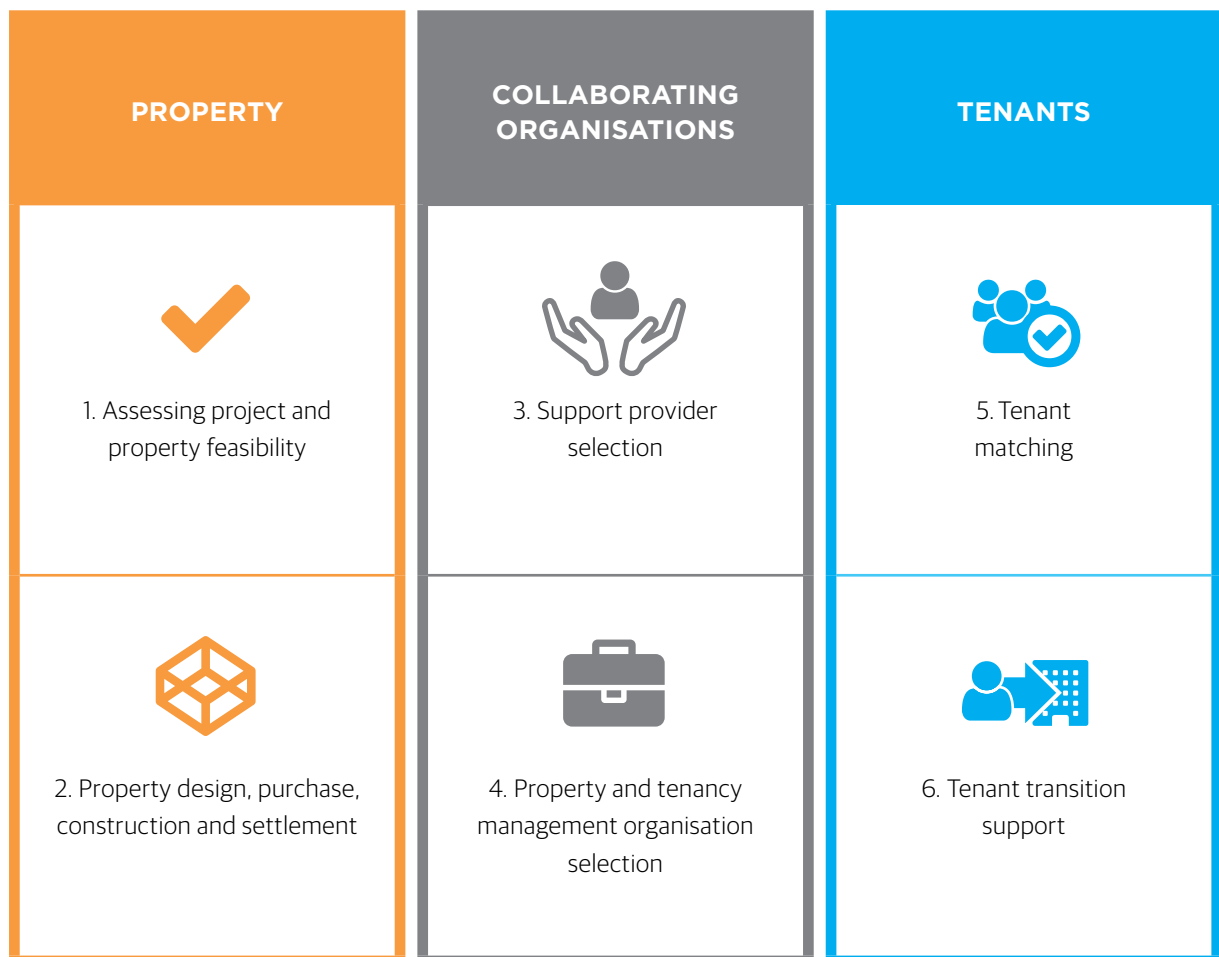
PROPERTY

1. Assessing project and property feasibility

2. Property design, purchase, construction and settlement

COLLABORATING ORGANISATIONS

3. Support provider selection

4. Property and tenancy management organisation selection

TENANTS

5. Tenant matching

6. Tenant transition support